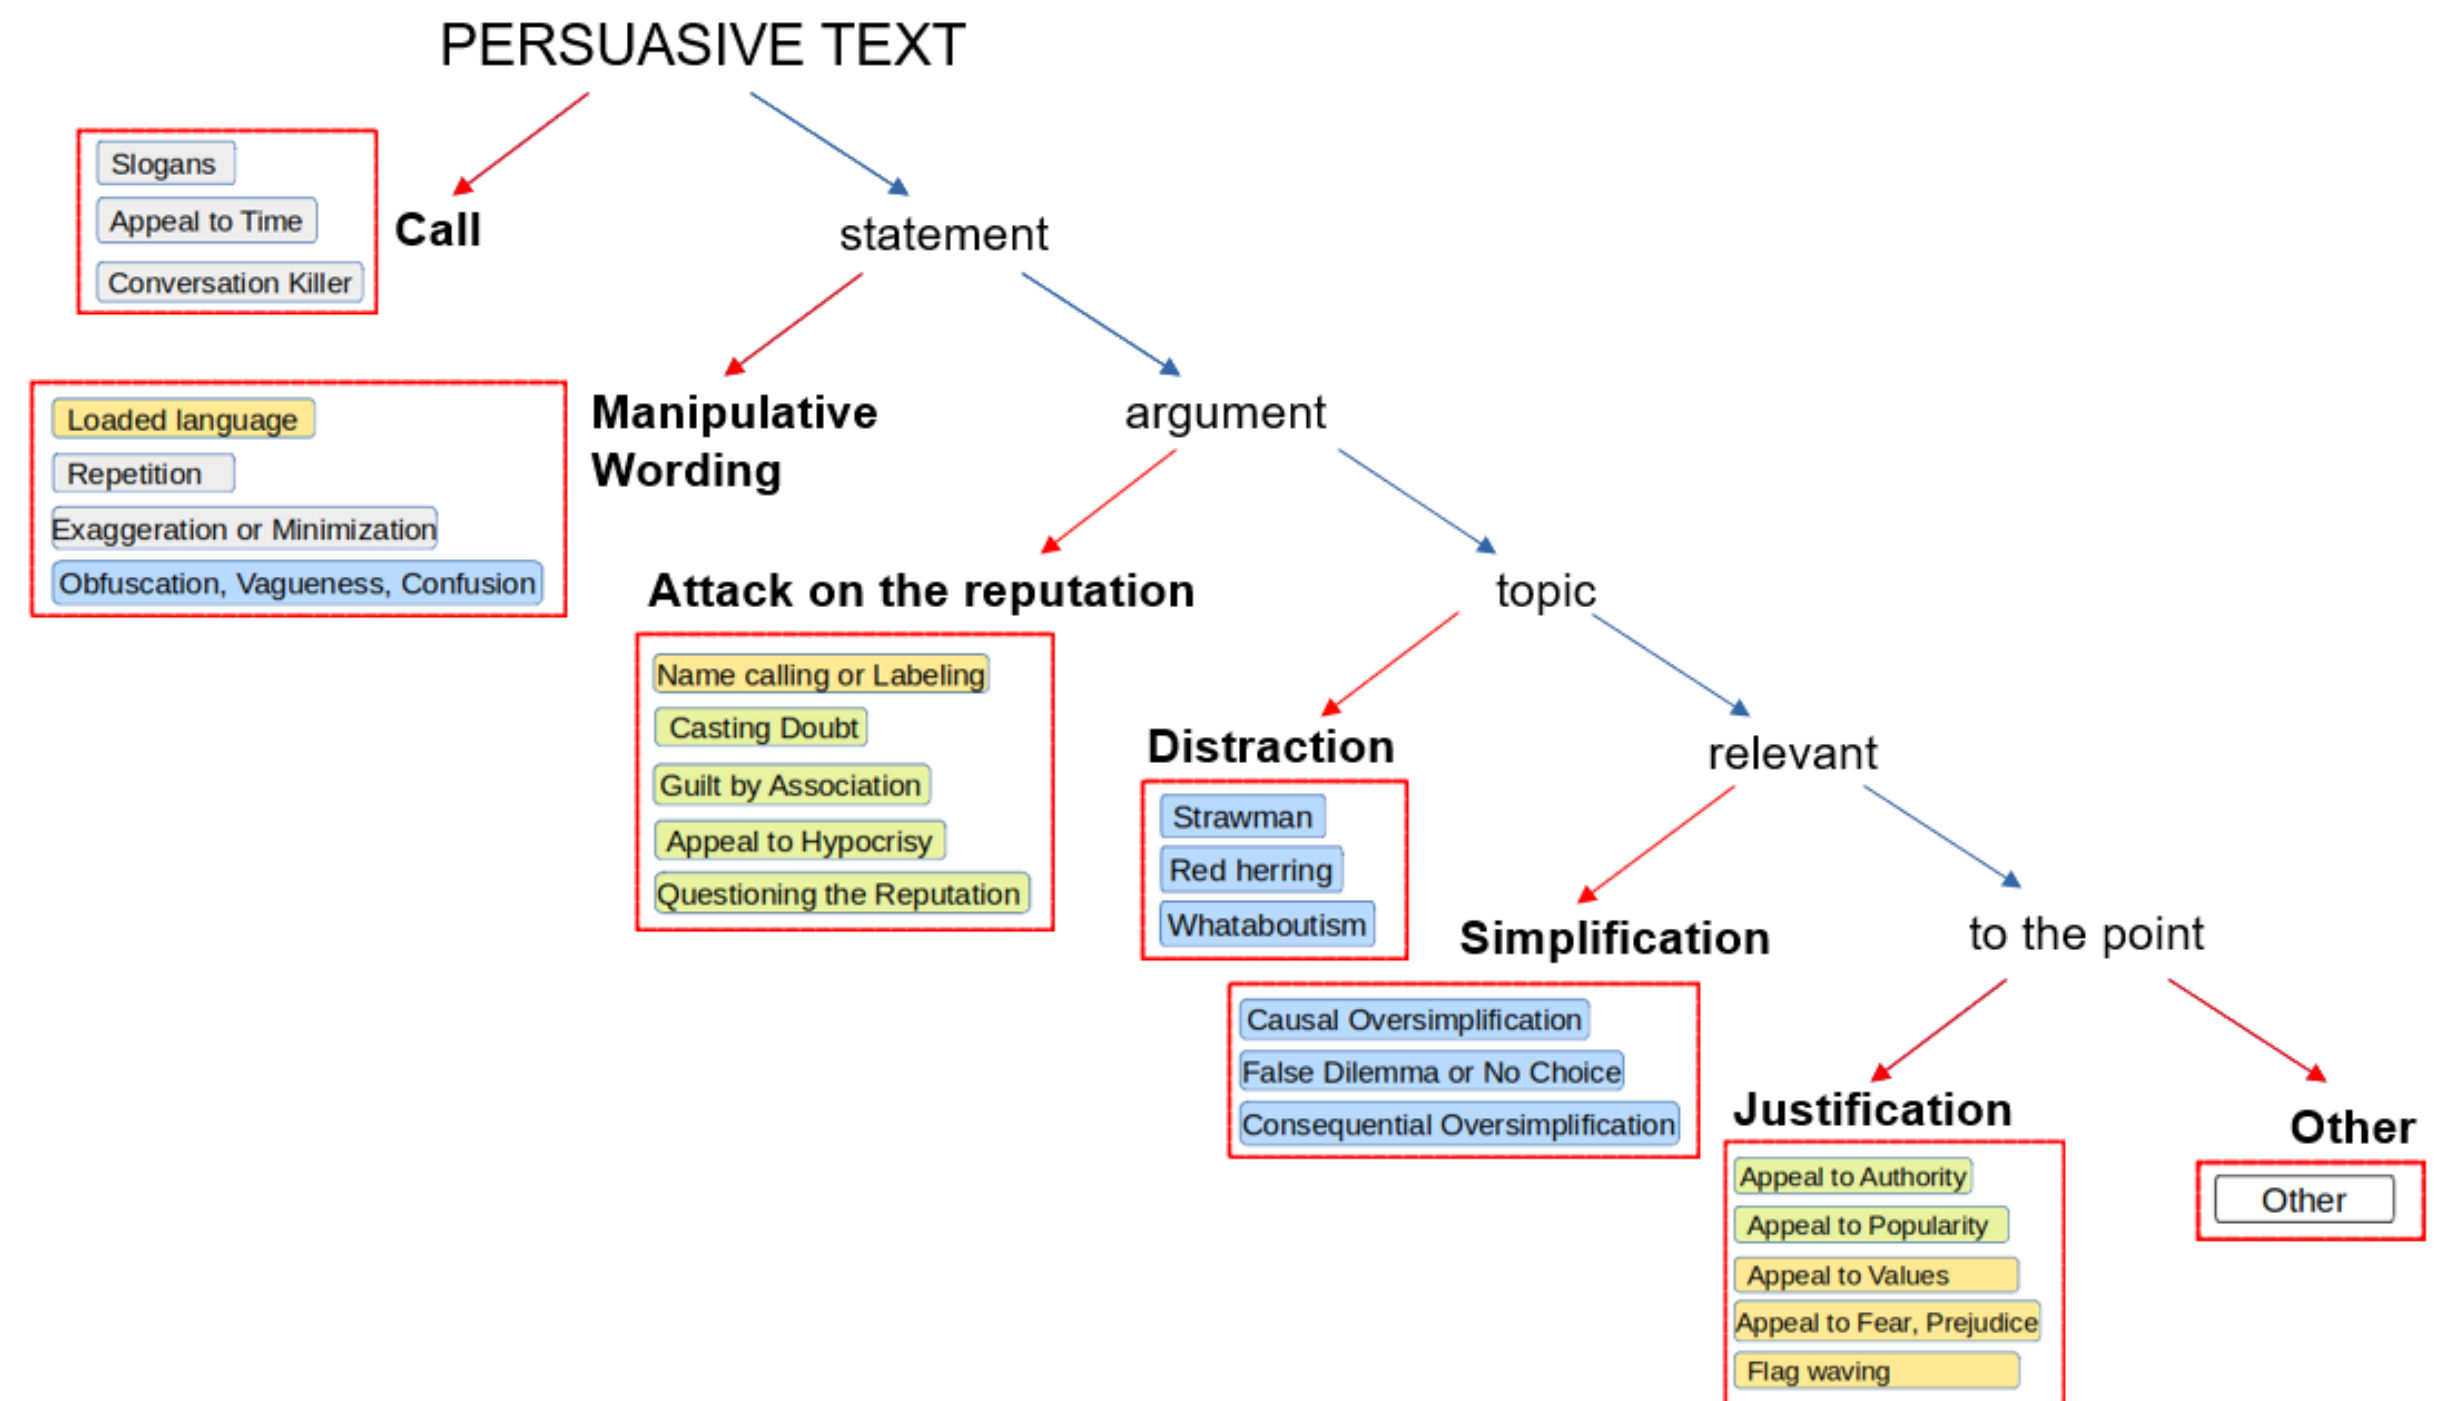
PERSUASIVE TEXT

Slogans
Appeal to Time
Conversation Killer

Call

statement

Loaded language
Repetition
Exaggeration or Minimization
Obfuscation, Vagueness, Confusion

Manipulative Wording

argument

Attack on the reputation

topic

Name calling or Labeling
Casting Doubt
Guilt by Association
Appeal to Hypocrisy
Questioning the Reputation

Distraction

relevant

Strawman
Red herring
Whataboutism

Simplification

to the point

Causal Oversimplification
False Dilemma or No Choice
Consequential Oversimplification

Justification

Other

Appeal to Authority
Appeal to Popularity
Appeal to Values
Appeal to Fear, Prejudice
Flag waving

Other